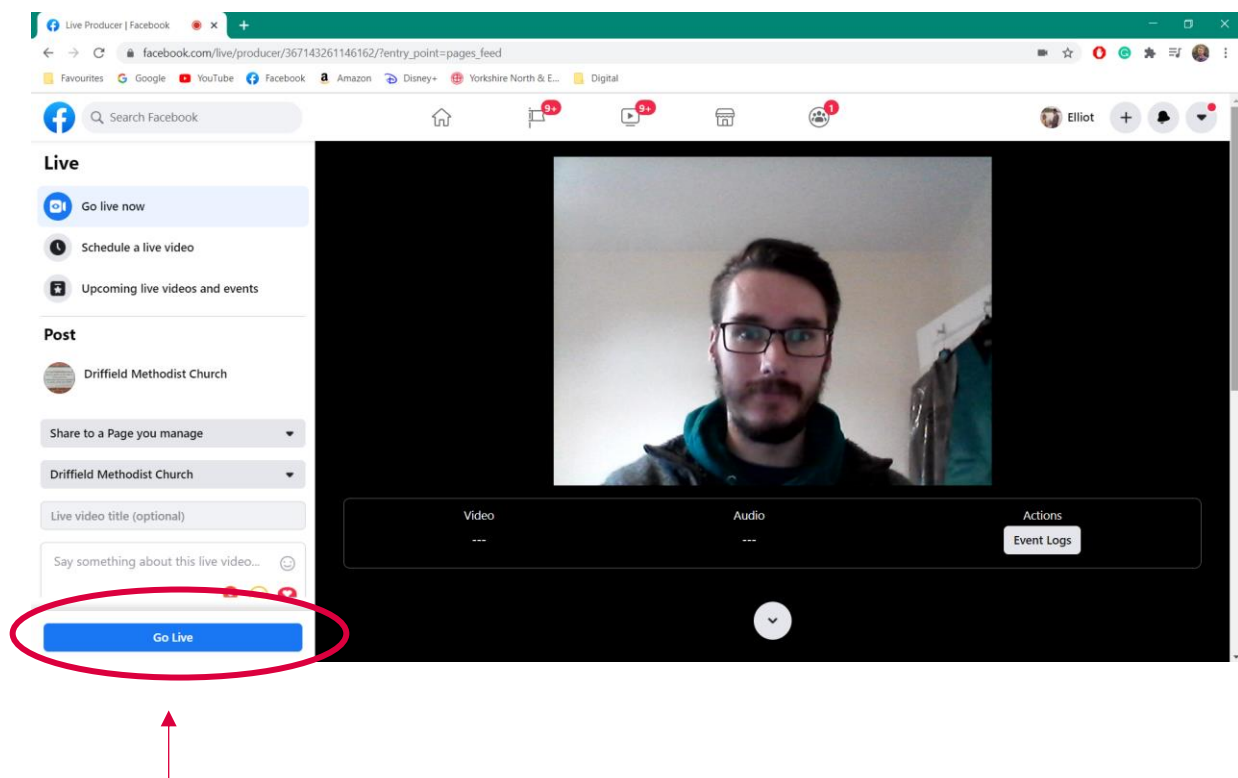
Live Producer | Facebook

facebook.com/live/producer/367143261146162/?entry_point=pages_feed

Favourites Google YouTube Facebook Amazon Disney+ Yorkshire North & E... Digital

Search Facebook

9+ 9+ 1

Elliot

Live

Go live now

Schedule a live video

Upcoming live videos and events

Post

Driffield Methodist Church

Share to a Page you manage

Driffield Methodist Church

Live video title (optional)

Say something about this live video...

Go Live

Video
---

Audio
---

Actions
Event Logs